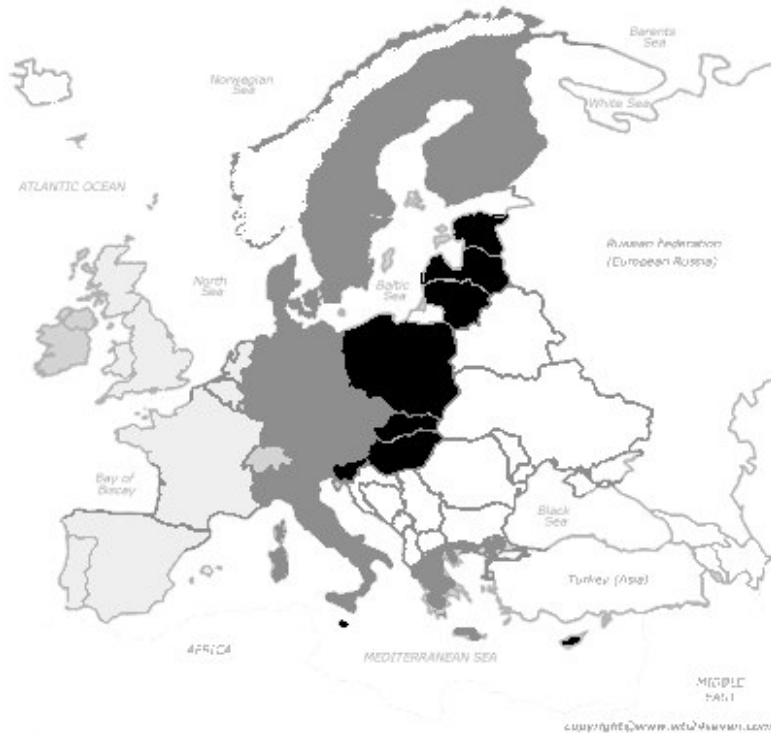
Barents Sea

Norwegian Sea

White Sea

ATLANTIC OCEAN

Russian Federation (European Russia)

North Sea

Baltic Sea

Bay of Biscay

Black Sea

Turkey (Asia)

AFRICA

MEDITERRANEAN SEA

MIDDLE EAST

copyright@www.wtd24seven.com